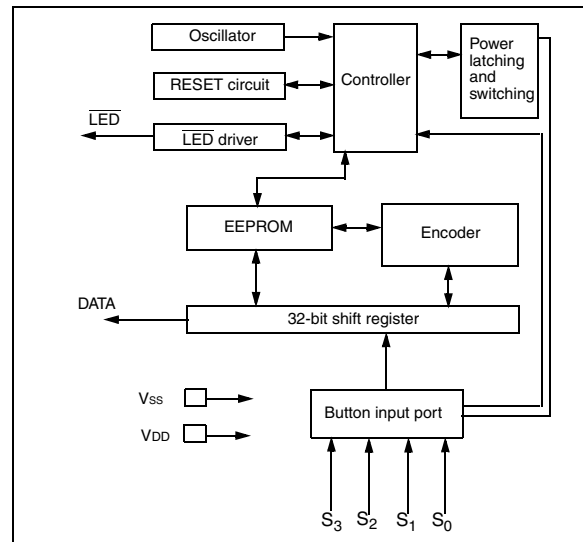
Oscillator

RESET circuit

Controller

Power latching and switching

$\overline{LED}$

$\overline{LED}$ driver

EEPROM

Encoder

DATA

32-bit shift register

$V_{SS}$

$V_{DD}$

Button input port

$S_3$ $S_2$ $S_1$ $S_0$